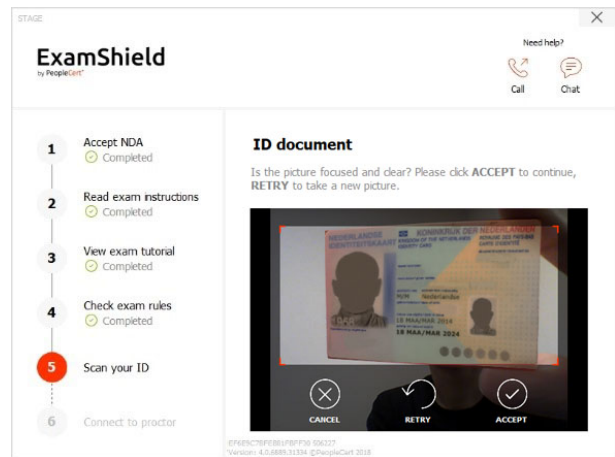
STAGE

ExamShield
by PeopleCert

Need help?

Call

Chat

1 Accept NDA
Completed

2 Read exam instructions
Completed

3 View exam tutorial
Completed

4 Check exam rules
Completed

5 Scan your ID

6 Connect to proctor

ID document

Is the picture focused and clear? Please click ACCEPT to continue, RETRY to take a new picture.

NEDERLANDSE IDENTITEITSKAART
KONINKRIJK DER NEDERLANDEN
18 MAA/MAR 2024

CANCEL

RETRY

ACCEPT

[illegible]
Version: 4.0.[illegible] ©PeopleCert 2018